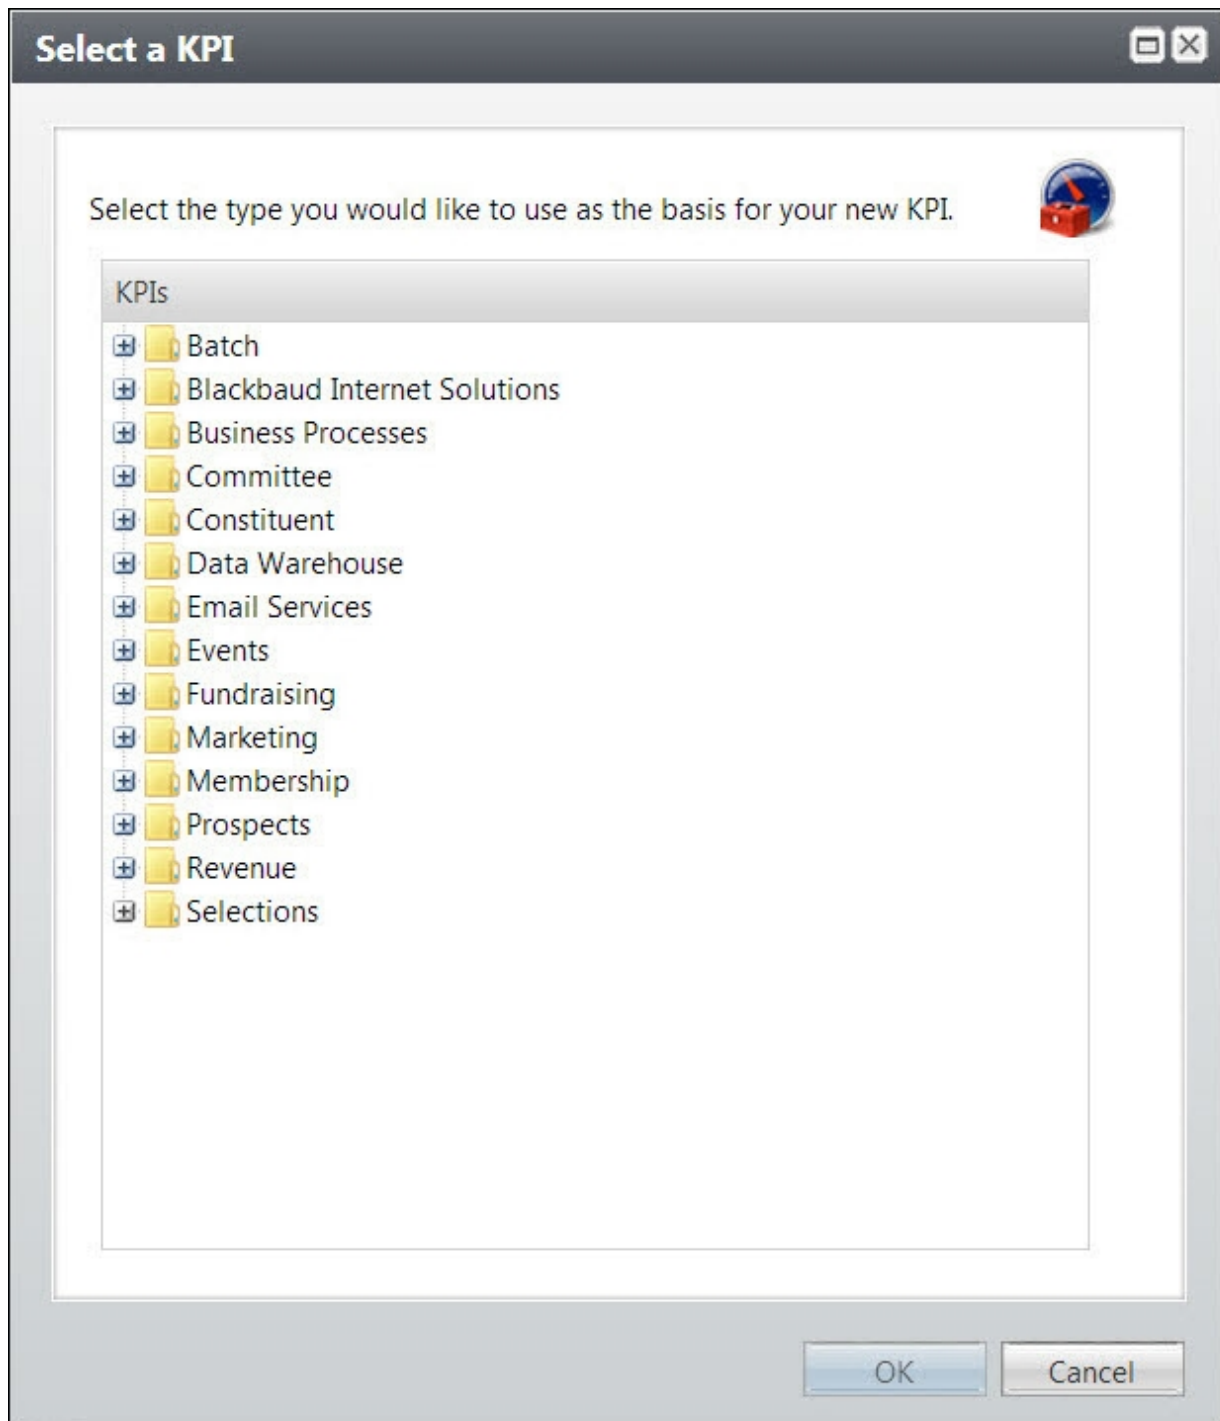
Select a KPI

Select the type you would like to use as the basis for your new KPI.

KPIs

Batch
Blackbaud Internet Solutions
Business Processes
Committee
Constituent
Data Warehouse
Email Services
Events
Fundraising
Marketing
Membership
Prospects
Revenue
Selections

OK
Cancel